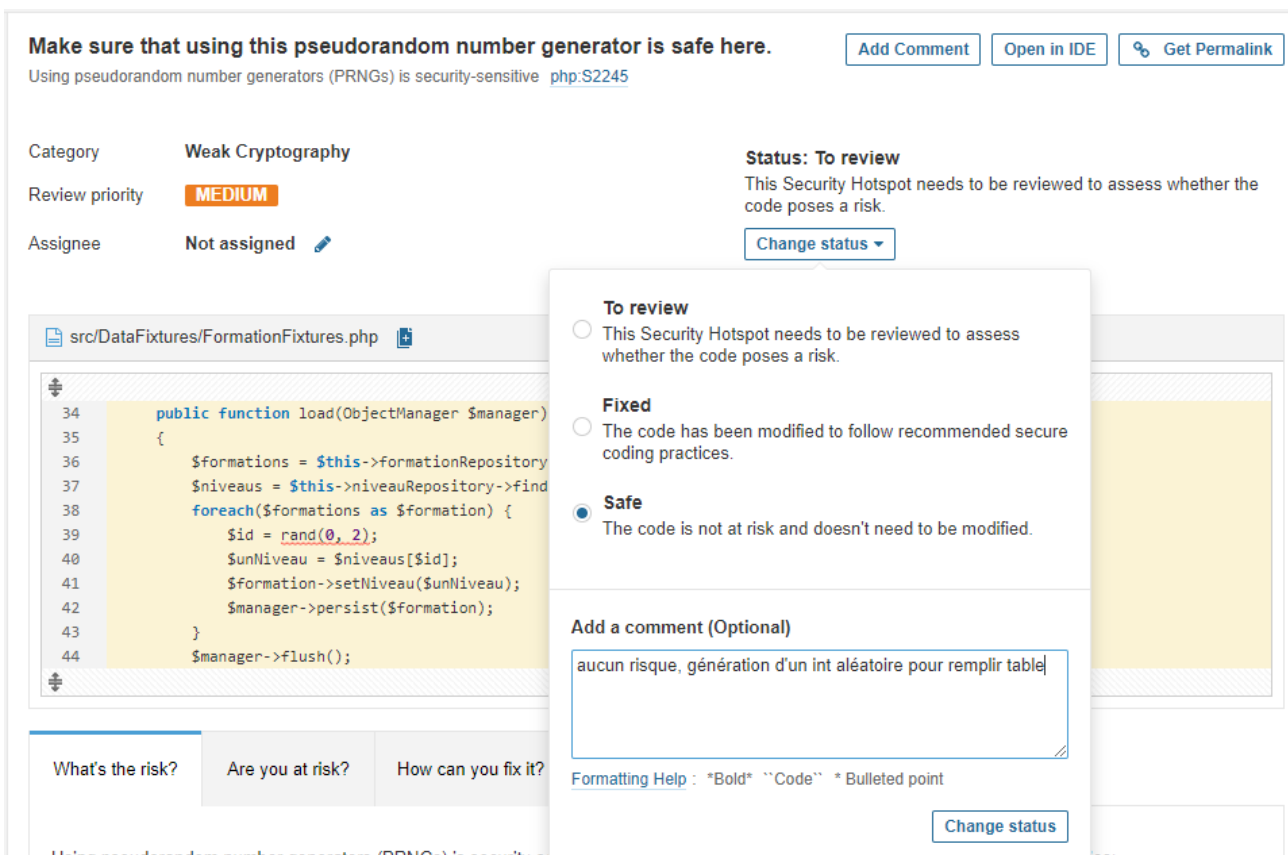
Make sure that using this pseudorandom number generator is safe here.
Using pseudorandom number generators (PRNGs) is security-sensitive php:S2245

Add Comment Open in IDE Get Permalink

Category Weak Cryptography
Review priority MEDIUM
Assignee Not assigned

Status: To review
This Security Hotspot needs to be reviewed to assess whether the code poses a risk.
Change status

src/DataFixtures/FormationFixtures.php

34 public function load(ObjectManager $manager)
35 {
36 $formations = $this->formationRepository
37 $niveaus = $this->niveauRepository->find
38 foreach($formations as $formation) {
39 $id = rand(0, 2);
40 $unNiveau = $niveaus[$id];
41 $formation->setNiveau($unNiveau);
42 $manager->persist($formation);
43 }
44 $manager->flush();

To review
This Security Hotspot needs to be reviewed to assess whether the code poses a risk.

Fixed
The code has been modified to follow recommended secure coding practices.

Safe
The code is not at risk and doesn't need to be modified.

Add a comment (Optional)
aucun risque, génération d'un int aléatoire pour remplir table

Formatting Help : *Bold* ``Code`` * Bulleted point

Change status

What's the risk? Are you at risk? How can you fix it?

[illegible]